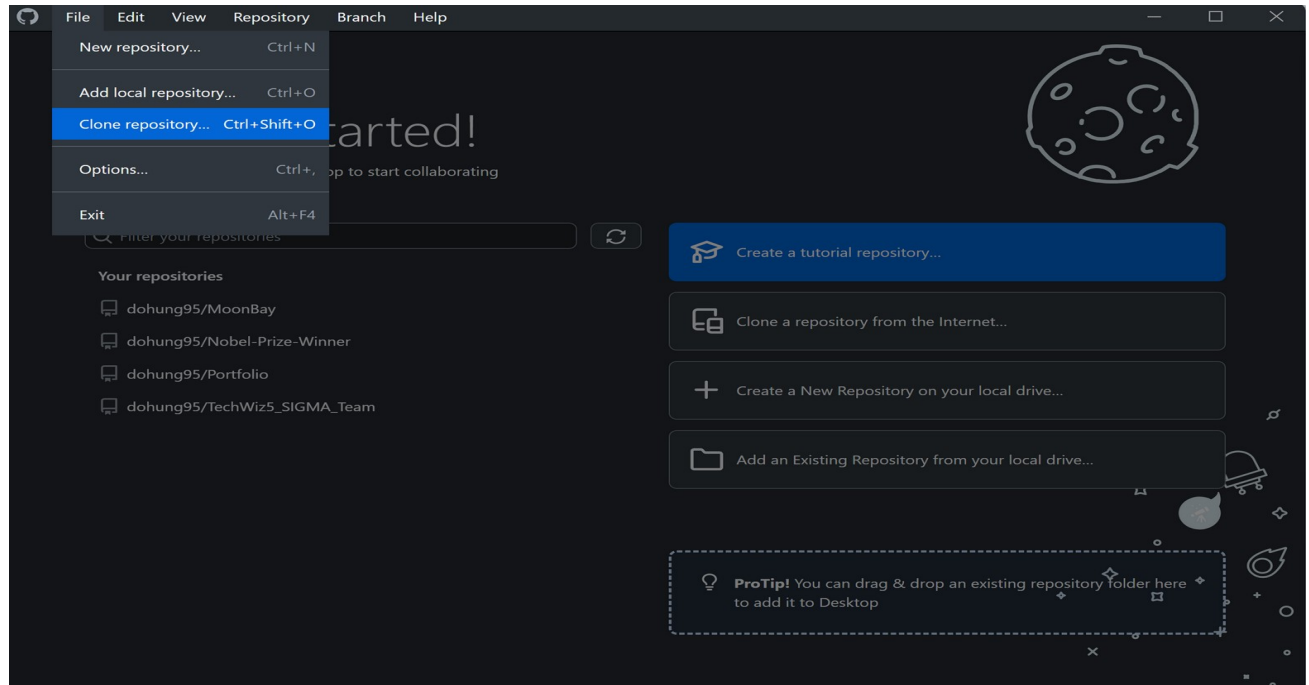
File Edit View Repository Branch Help

New repository... Ctrl+N

Add local repository... Ctrl+O

Clone repository... Ctrl+Shift+O

Options... Ctrl+,

Exit Alt+F4

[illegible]tarted!

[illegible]p to start collaborating

Filter your repositories

Your repositories

dohung95/MoonBay

dohung95/Nobel-Prize-Winner

dohung95/Portfolio

dohung95/TechWiz5_SIGMA_Team

Create a tutorial repository...

Clone a repository from the Internet...

Create a New Repository on your local drive...

Add an Existing Repository from your local drive...

**ProTip!** You can drag & drop an existing repository folder here to add it to Desktop